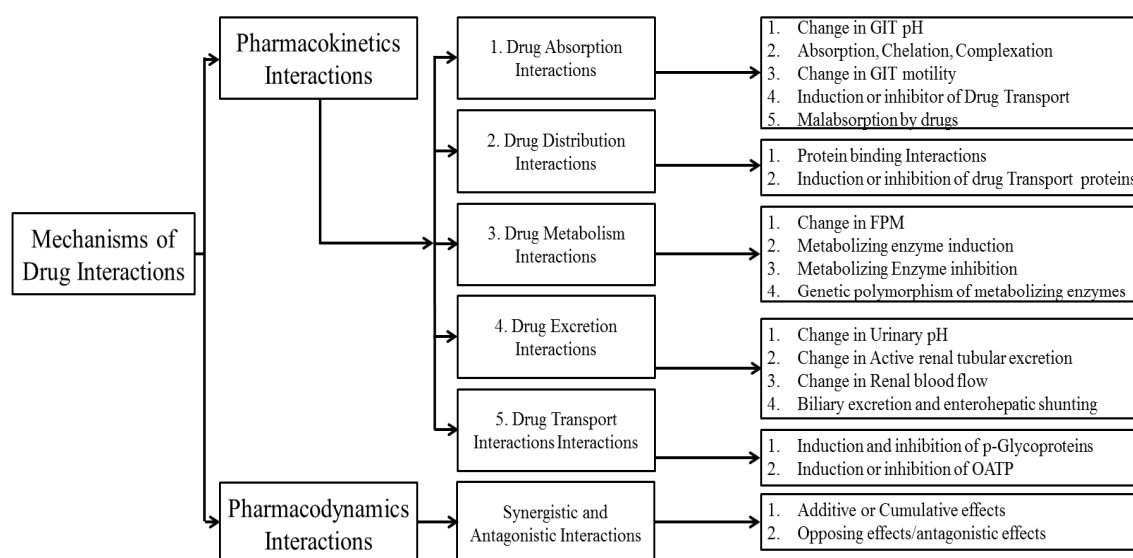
Mechanisms of Drug Interactions

Pharmacokinetics Interactions

1. Drug Absorption Interactions

1. Change in GIT pH
2. Absorption, Chelation, Complexation
3. Change in GIT motility
4. Induction or inhibitor of Drug Transport
5. Malabsorption by drugs

2. Drug Distribution Interactions

1. Protein binding Interactions
2. Induction or inhibition of drug Transport proteins

3. Drug Metabolism Interactions

1. Change in FPM
2. Metabolizing enzyme induction
3. Metabolizing Enzyme inhibition
4. Genetic polymorphism of metabolizing enzymes

4. Drug Excretion Interactions

1. Change in Urinary pH
2. Change in Active renal tubular excretion
3. Change in Renal blood flow
4. Biliary excretion and enterohepatic shunting

5. Drug Transport Interactions Interactions

1. Induction and inhibition of p-Glycoproteins
2. Induction or inhibition of OATP

Pharmacodynamics Interactions

Synergistic and Antagonistic Interactions

1. Additive or Cumulative effects
2. Opposing effects/antagonistic effects